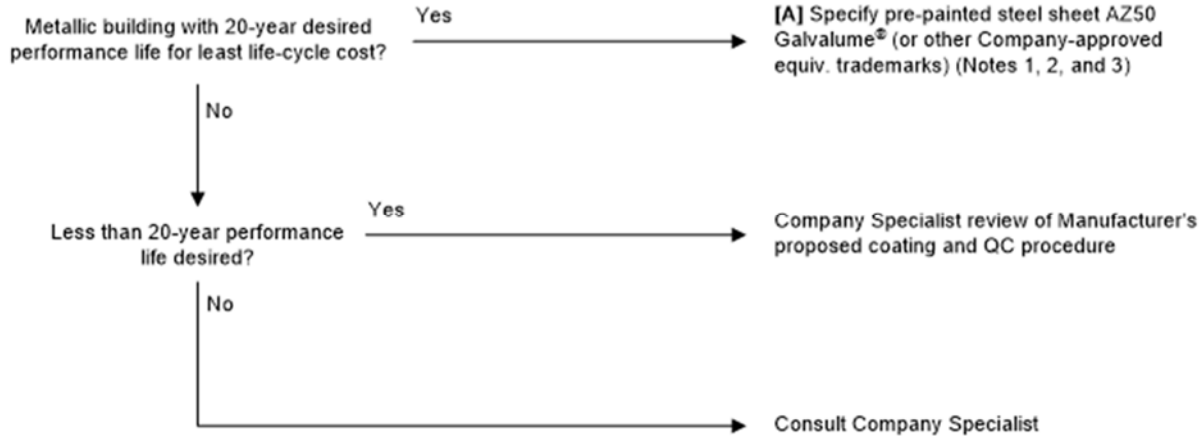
Metallic building with 20-year desired performance life for least life-cycle cost?

Yes

**[A]** Specify pre-painted steel sheet AZ50 Galvalume® (or other Company-approved equiv. trademarks) (Notes 1, 2, and 3)

No

Less than 20-year performance life desired?

Yes

Company Specialist review of Manufacturer's proposed coating and QC procedure

No

Consult Company Specialist